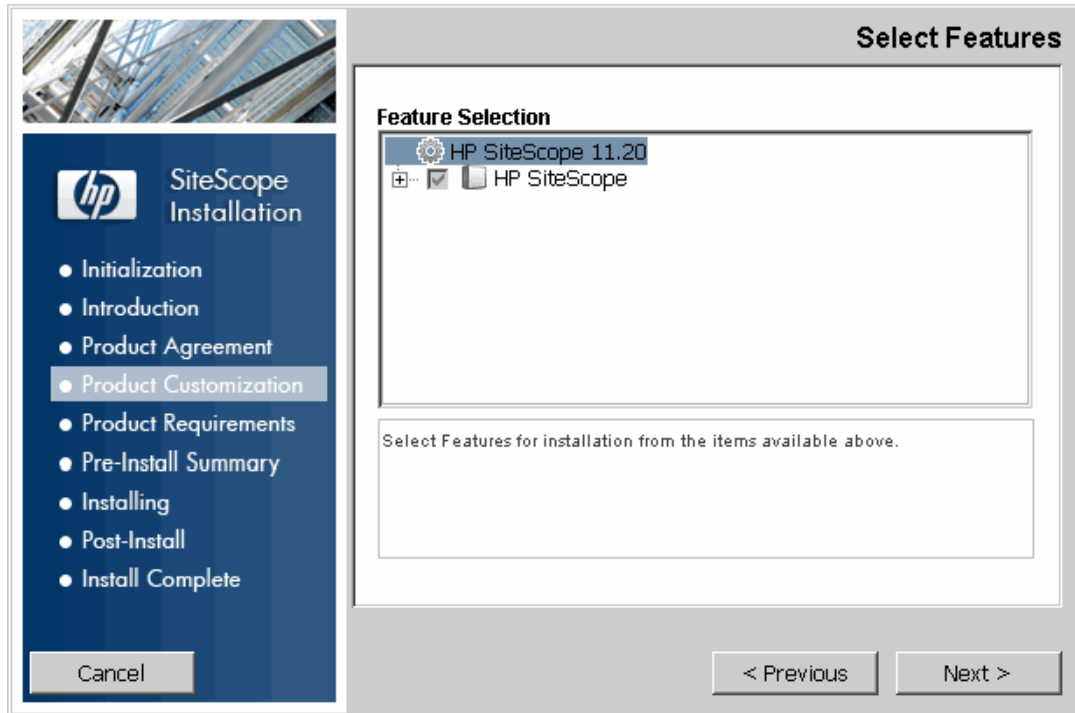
Select Features

hp

SiteScope Installation

• Initialization
• Introduction
• Product Agreement
• Product Customization
• Product Requirements
• Pre-Install Summary
• Installing
• Post-Install
• Install Complete

Feature Selection

HP SiteScope 11.20
HP SiteScope

Select Features for installation from the items available above.

Cancel

< Previous

Next >